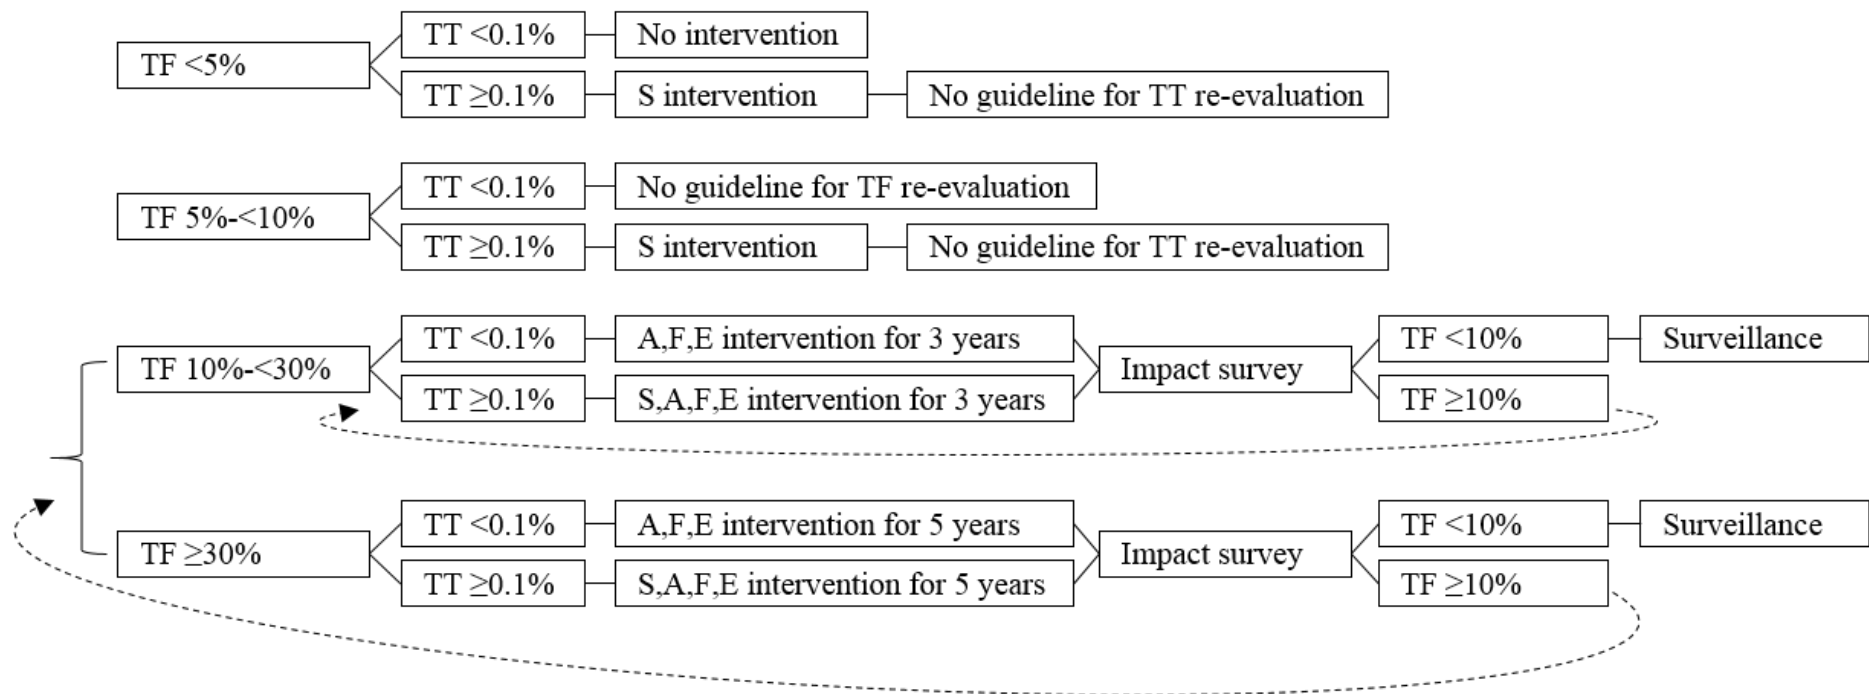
TF <5%
TT <0.1%
No intervention
TT ≥0.1%
S intervention
No guideline for TT re-evaluation

TF 5%-<10%
TT <0.1%
No guideline for TF re-evaluation
TT ≥0.1%
S intervention
No guideline for TT re-evaluation

TF 10%-<30%
TT <0.1%
A,F,E intervention for 3 years
TT ≥0.1%
S,A,F,E intervention for 3 years
Impact survey
TF <10%
Surveillance
TF ≥10%

TF ≥30%
TT <0.1%
A,F,E intervention for 5 years
TT ≥0.1%
S,A,F,E intervention for 5 years
Impact survey
TF <10%
Surveillance
TF ≥10%